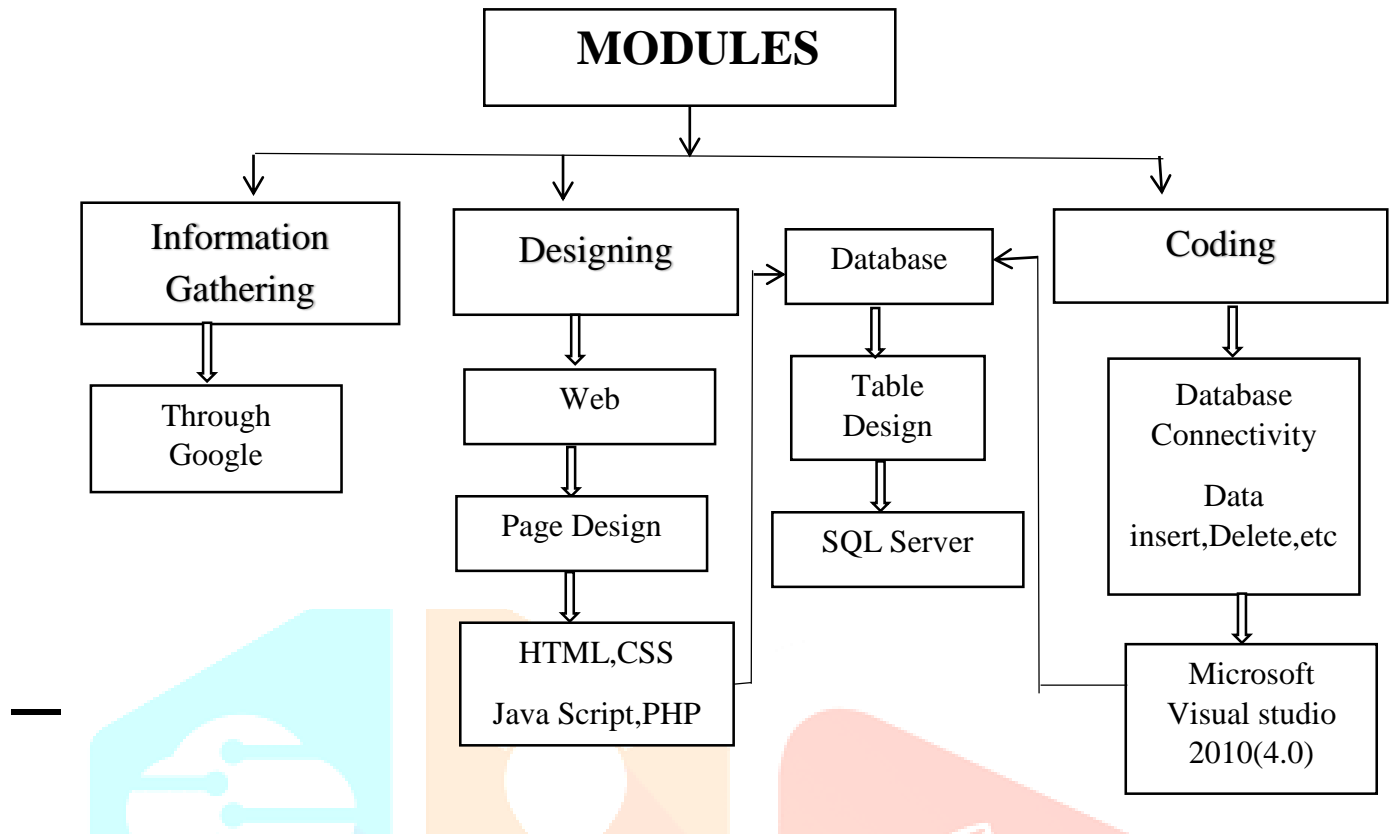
MODULES

Information Gathering

Through Google

Designing

Web

Page Design

HTML,CSS

Java Script,PHP

Database

Table Design

SQL Server

Coding

Database Connectivity

Data insert,Delete,etc

Microsoft Visual studio 2010(4.0)